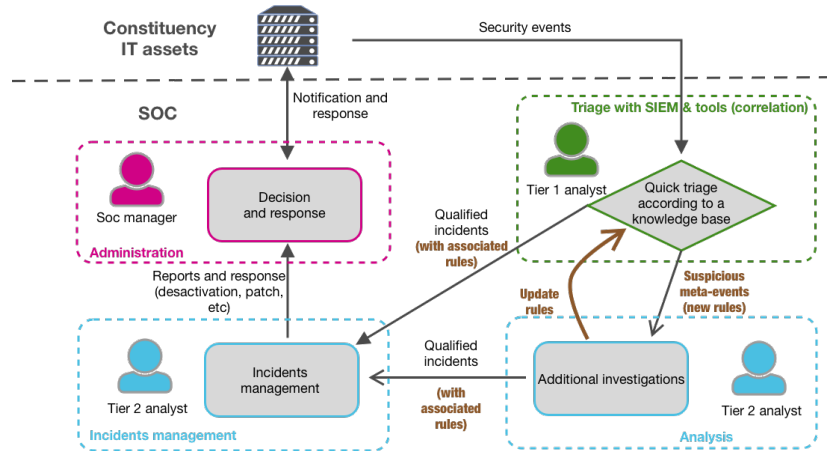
Constituency IT assets

Security events

SOC

Notification and response

Triage with SIEM & tools (correlation)

Soc manager

Decision and response

Administration

Tier 1 analyst

Quick triage according to a knowledge base

Qualified incidents (with associated rules)

Reports and response (desactivation, patch, etc)

Update rules

Suspicious meta-events (new rules)

Qualified incidents

(with associated rules)

Tier 2 analyst

Incidents management

Additional investigations

Tier 2 analyst

Incidents management

Analysis